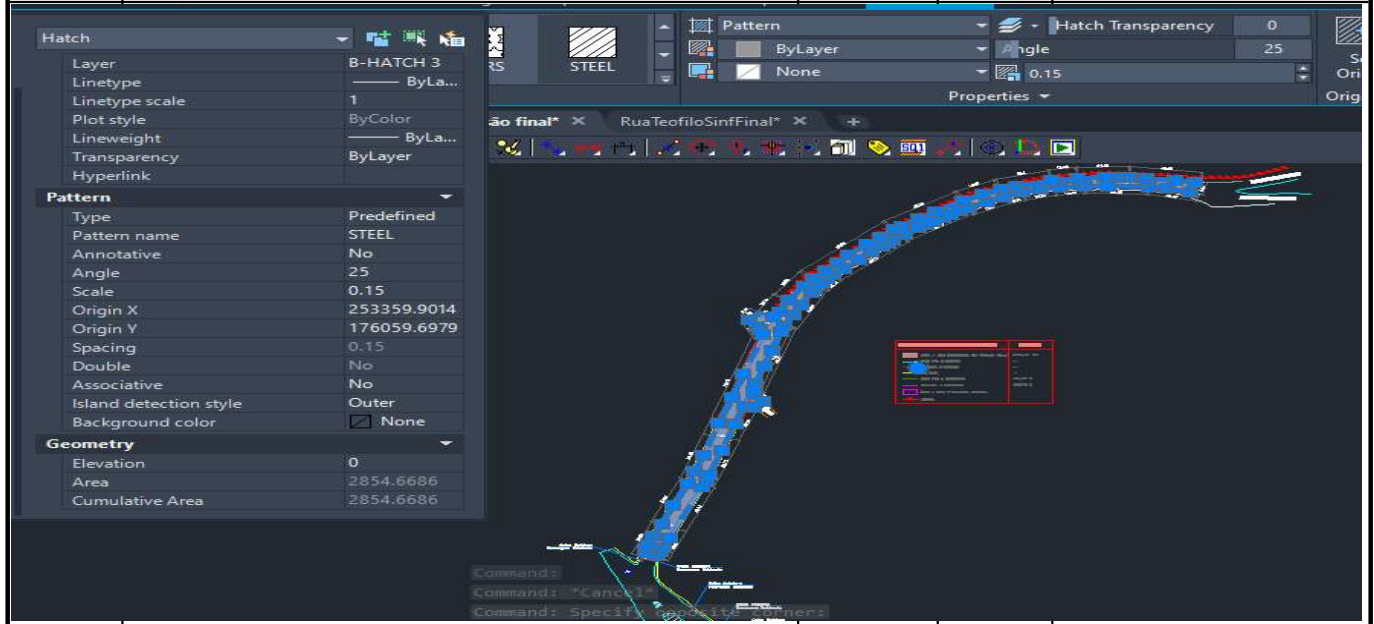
Hatch

| | |
|---|---|
| Layer | B-HATCH 3 |
| Linetype | ——— ByLa... |
| Linetype scale | 1 |
| Plot style | ByColor |
| Lineweight | ——— ByLa... |
| Transparency | ByLayer |
| Hyperlink | |

Pattern

| | |
|---|---|
| Type | Predefined |
| Pattern name | STEEL |
| Annotative | No |
| Angle | 25 |
| Scale | 0.15 |
| Origin X | 253359.9014 |
| Origin Y | 176059.6979 |
| Spacing | 0.15 |
| Double | No |
| Associative | No |
| Island detection style | Outer |
| Background color | None |

Geometry

| | |
|---|---|
| Elevation | 0 |
| Area | 2854.6686 |
| Cumulative Area | 2854.6686 |

RS STEEL

Pattern
ByLayer
None
Hatch Transparency 0
Angle 25
0.15
Properties
Orig

ão final* ×
RuaTeofiloSinfFinal* ×
+

Command:
Command: *Cancel*
Command: Specify opposite corner: